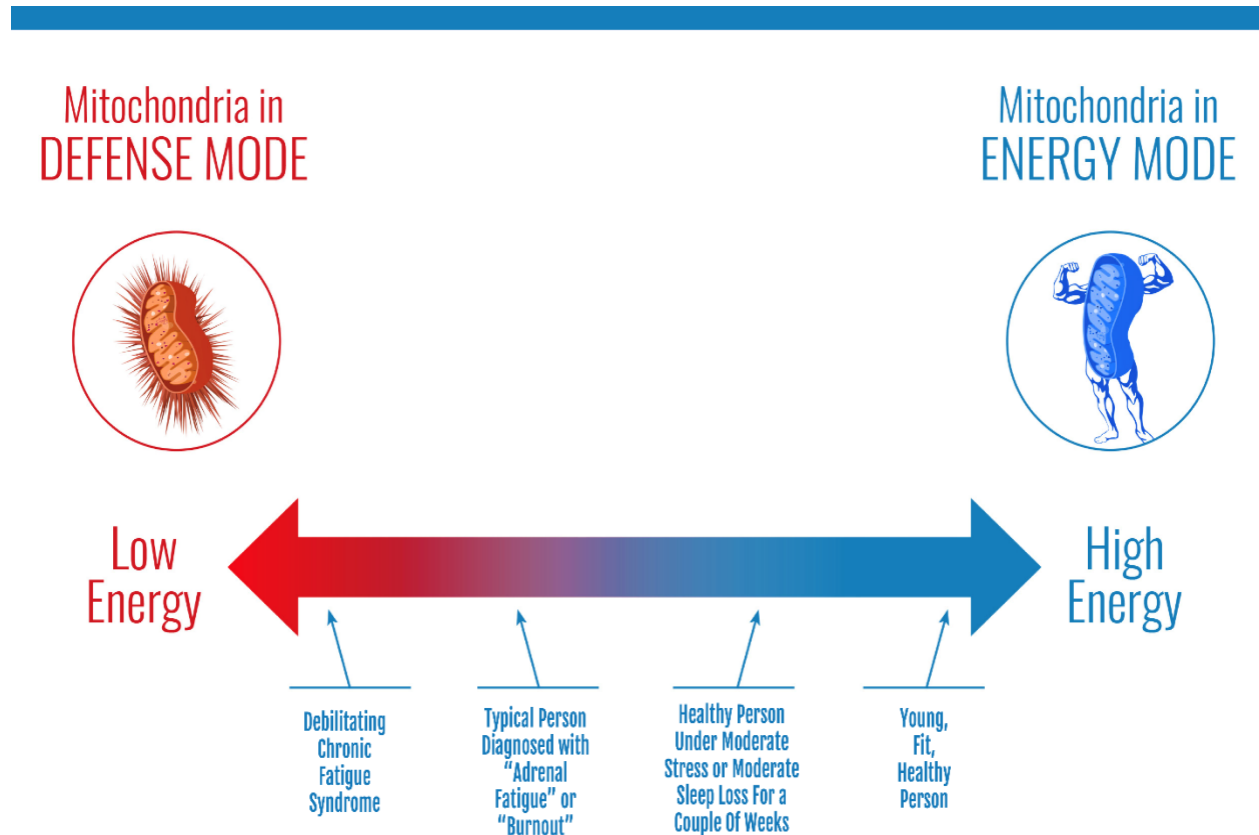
Mitochondria in
DEFENSE MODE

Mitochondria in
ENERGY MODE

Low
Energy

High
Energy

Debilitating
Chronic
Fatigue
Syndrome

Typical Person
Diagnosed with
"Adrenal
Fatigue" or
"Burnout"

Healthy Person
Under Moderate
Stress or Moderate
Sleep Loss For a
Couple Of Weeks

Young,
Fit,
Healthy
Person